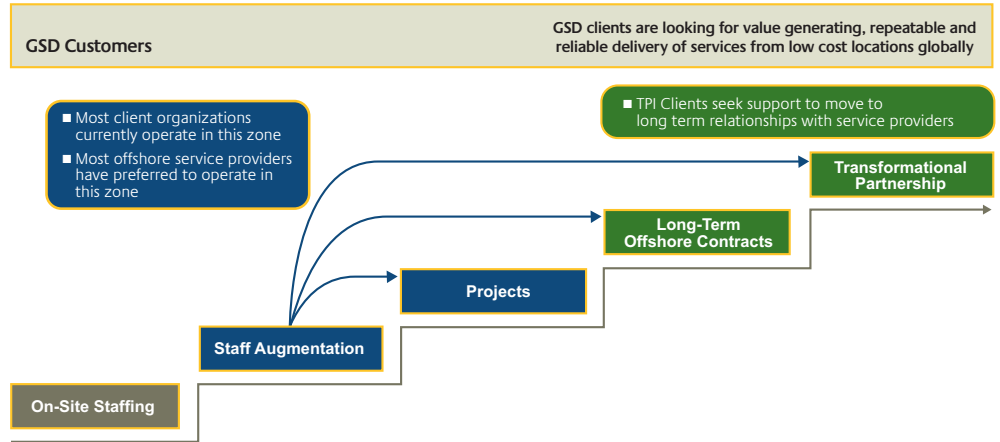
GSD Customers

GSD clients are looking for value generating, repeatable and reliable delivery of services from low cost locations globally

■ Most client organizations currently operate in this zone
■ Most offshore service providers have preferred to operate in this zone

■ TPI Clients seek support to move to long term relationships with service providers

Transformational Partnership

Long-Term Offshore Contracts

Projects

Staff Augmentation

On-Site Staffing